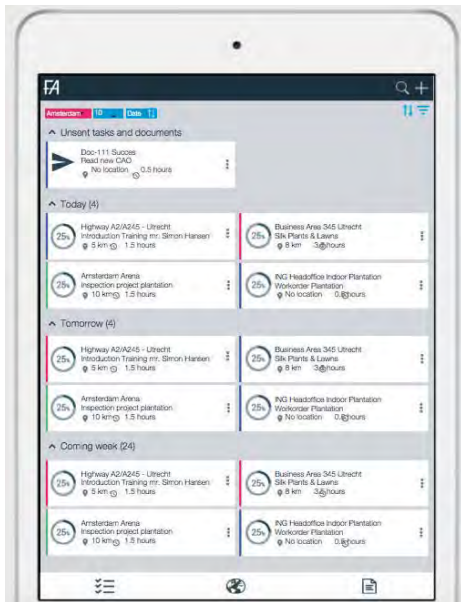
FA

Amsterdam 10 Date

^ Unsent tasks and documents

Doc-111 Succes
Read new CAO
No location 0.5 hours

^ Today (4)

25% Highway A2/A245 - Utrecht
Introduction Training mr. Simon Hansen
5 km 1.5 hours

25% Business Area 345 Utrecht
Silk Plants & Lawns
8 km 3 hours

25% Amsterdam Arena
Inspection project plantation
10 km 1.5 hours

25% ING Headoffice Indoor Plantation
Workorder Plantation
No location 0.8 hours

^ Tomorrow (4)

25% Highway A2/A245 - Utrecht
Introduction Training mr. Simon Hansen
5 km 1.5 hours

25% Business Area 345 Utrecht
Silk Plants & Lawns
8 km 3 hours

25% Amsterdam Arena
Inspection project plantation
10 km 1.5 hours

25% ING Headoffice Indoor Plantation
Workorder Plantation
No location 0.8 hours

^ Coming week (24)

25% Highway A2/A245 - Utrecht
Introduction Training mr. Simon Hansen
5 km 1.5 hours

25% Business Area 345 Utrecht
Silk Plants & Lawns
8 km 3 hours

25% Amsterdam Arena
Inspection project plantation
10 km 1.5 hours

25% ING Headoffice Indoor Plantation
Workorder Plantation
No location 0.8 hours